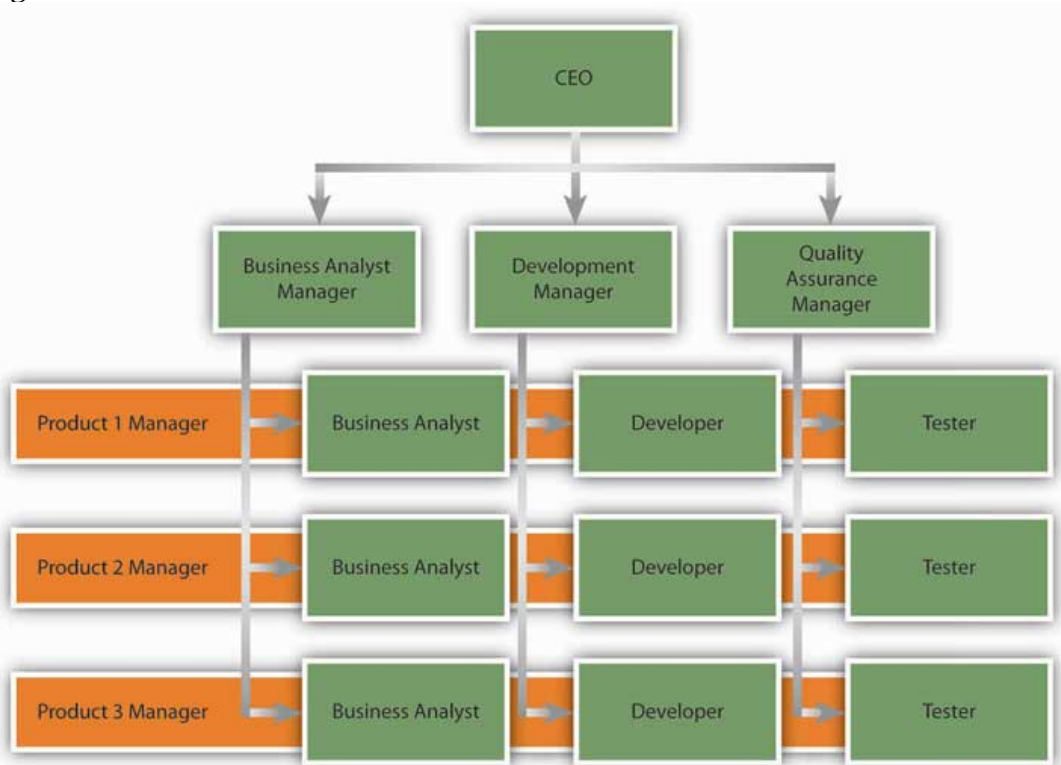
CEO

Business Analyst Manager

Development Manager

Quality Assurance Manager

Product 1 Manager

Business Analyst

Developer

Tester

Product 2 Manager

Business Analyst

Developer

Tester

Product 3 Manager

Business Analyst

Developer

Tester